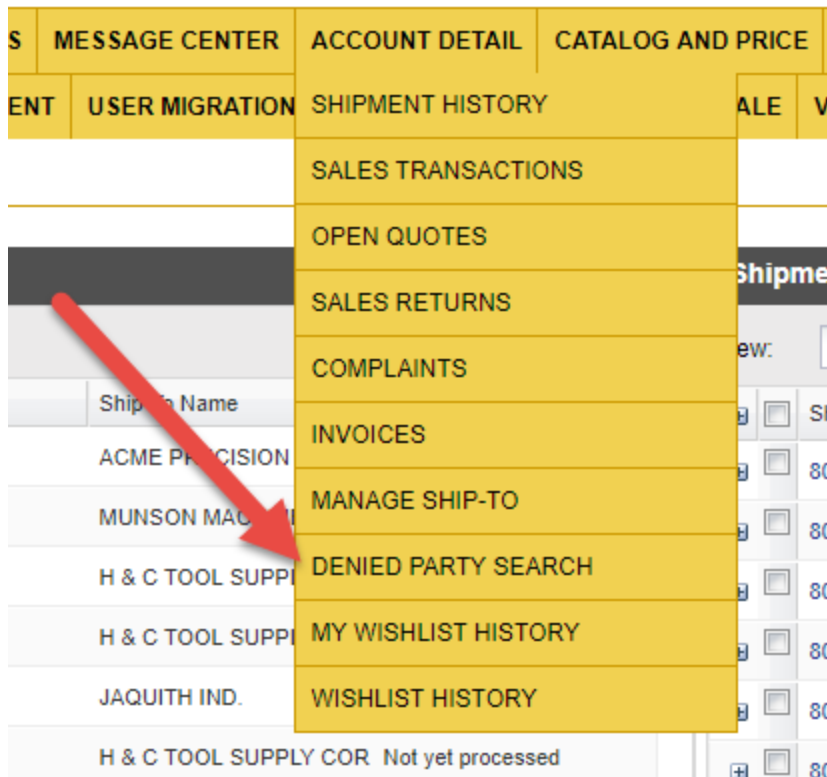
S | MESSAGE CENTER | ACCOUNT DETAIL | CATALOG AND PRICE
ENT | USER MIGRATION | ALE | V

SHIPMENT HISTORY
SALES TRANSACTIONS
OPEN QUOTES
SALES RETURNS
COMPLAINTS
INVOICES
MANAGE SHIP-TO
DENIED PARTY SEARCH
MY WISHLIST HISTORY
WISHLIST HISTORY

Shipme
ew:

Ship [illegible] Name
ACME P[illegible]CISION
MUNSON MAC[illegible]
H & C TOOL SUPP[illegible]
H & C TOOL SUPP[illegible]
JAQUITH IND.
H & C TOOL SUPPLY COR Not yet processed

SI
80
80
80
80
80
80